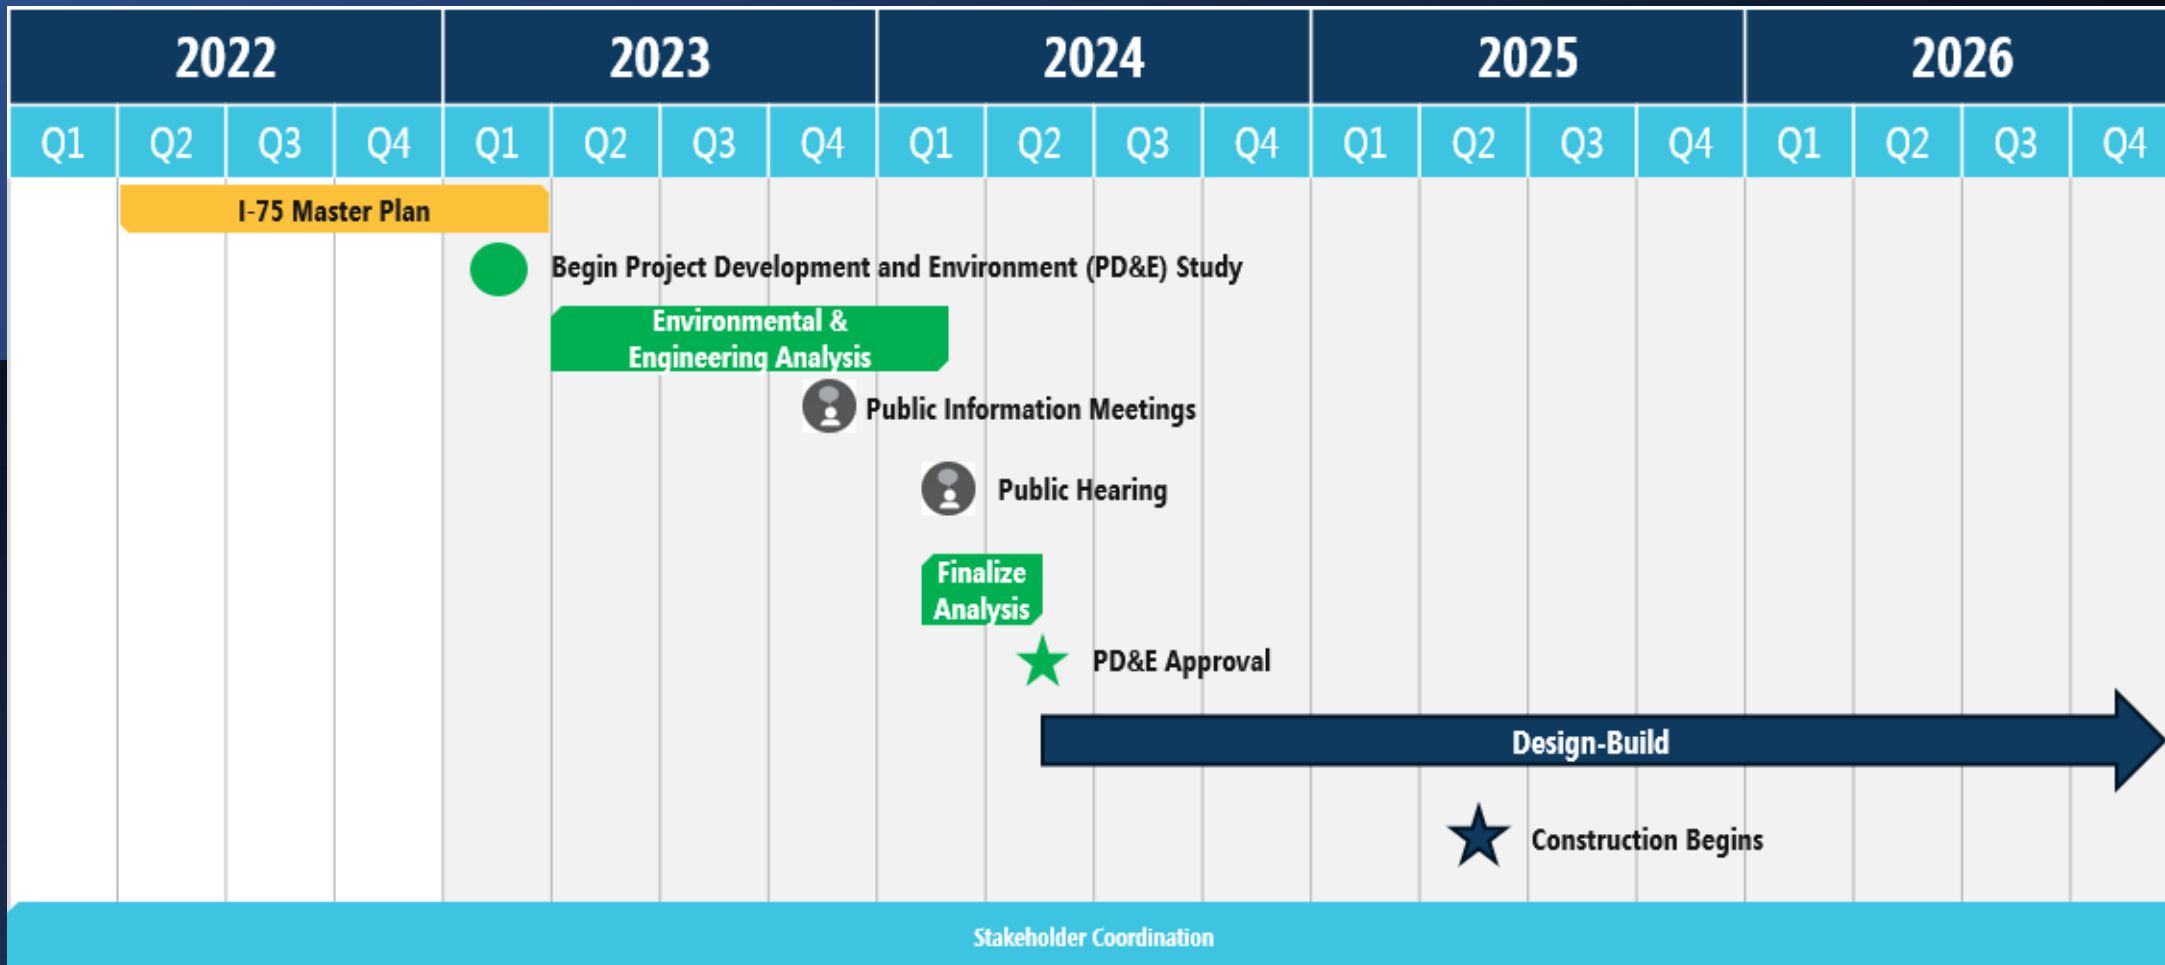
| 2022 | | | | 2023 | | | | 2024 | | | | 2025 | | | | 2026 | | | |
|---|---|---|---|---|---|---|---|---|---|---|---|---|---|---|---|---|---|---|---|
| Q1 | Q2 | Q3 | Q4 | Q1 | Q2 | Q3 | Q4 | Q1 | Q2 | Q3 | Q4 | Q1 | Q2 | Q3 | Q4 | Q1 | Q2 | Q3 | Q4 |

I-75 Master Plan

Begin Project Development and Environment (PD&E) Study

Environmental & Engineering Analysis

Public Information Meetings

Public Hearing

Finalize Analysis

PD&E Approval

Design-Build

Construction Begins

Stakeholder Coordination